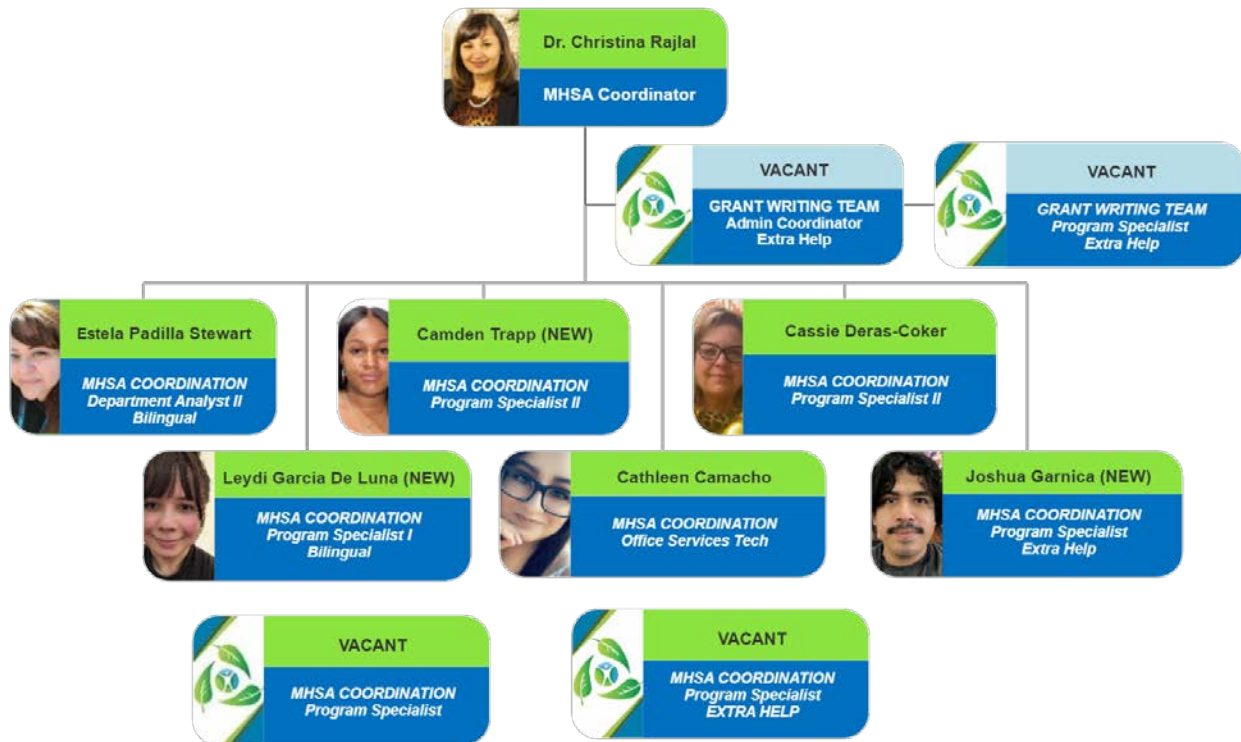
Dr. Christina Rajlal
MHSA Coordinator

VACANT
GRANT WRITING TEAM
Admin Coordinator
Extra Help

VACANT
GRANT WRITING TEAM
Program Specialist
Extra Help

Estela Padilla Stewart
MHSA COORDINATION
Department Analyst II
Bilingual

Camden Trapp (NEW)
MHSA COORDINATION
Program Specialist II

Cassie Deras-Coker
MHSA COORDINATION
Program Specialist II

Leydi Garcia De Luna (NEW)
MHSA COORDINATION
Program Specialist I
Bilingual

Cathleen Camacho
MHSA COORDINATION
Office Services Tech

Joshua Garnica (NEW)
MHSA COORDINATION
Program Specialist
Extra Help

VACANT
MHSA COORDINATION
Program Specialist

VACANT
MHSA COORDINATION
Program Specialist
EXTRA HELP